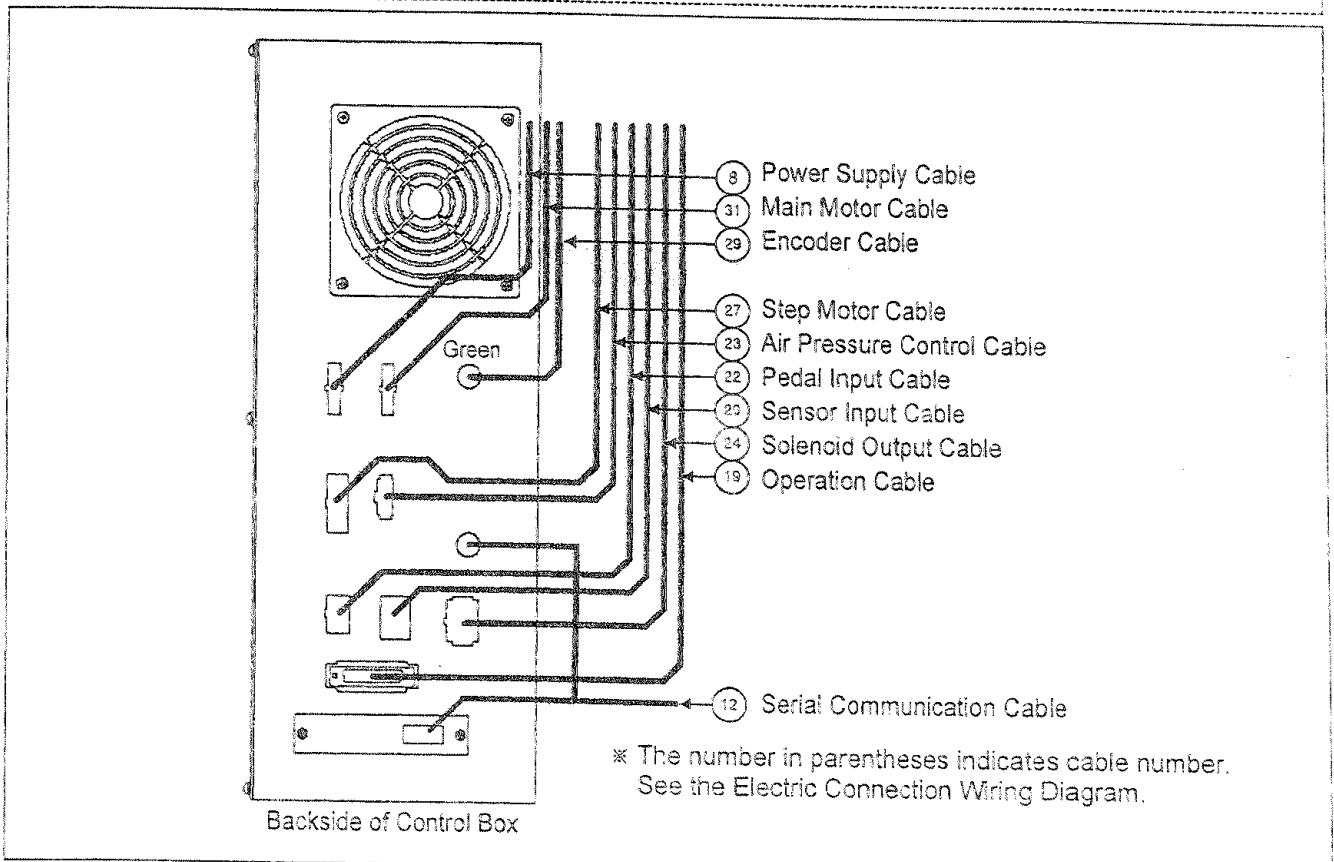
8 Power Supply Cable
31 Main Motor Cable
29 Encoder Cable
27 Step Motor Cable
23 Air Pressure Control Cable
22 Pedal Input Cable
20 Sensor Input Cable
24 Solenoid Output Cable
19 Operation Cable
Green
12 Serial Communication Cable
※ The number in parentheses indicates cable number. See the Electric Connection Wiring Diagram.
Backside of Control Box